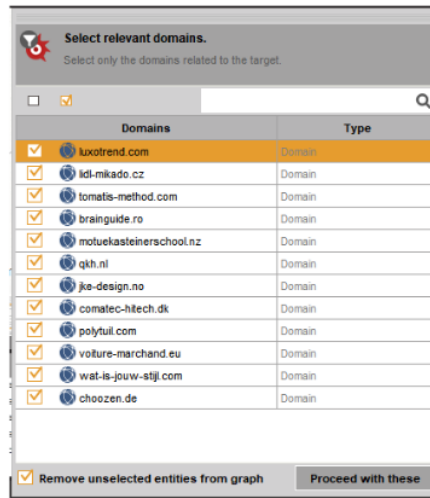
Select relevant domains.

Select only the domains related to the target.

| Domains | Type |
|---|---|
| luxotrend.com | Domain |
| lidl-mikado.cz | Domain |
| tomatis-method.com | Domain |
| brainguide.ro | Domain |
| motuekasteinerschool.nz | Domain |
| qkh.nl | Domain |
| jke-design.no | Domain |
| comatec-hitech.dk | Domain |
| polytuil.com | Domain |
| voiture-marchand.eu | Domain |
| wat-is-jouw-stijl.com | Domain |
| choozen.de | Domain |

Remove unselected entities from graph

Proceed with these